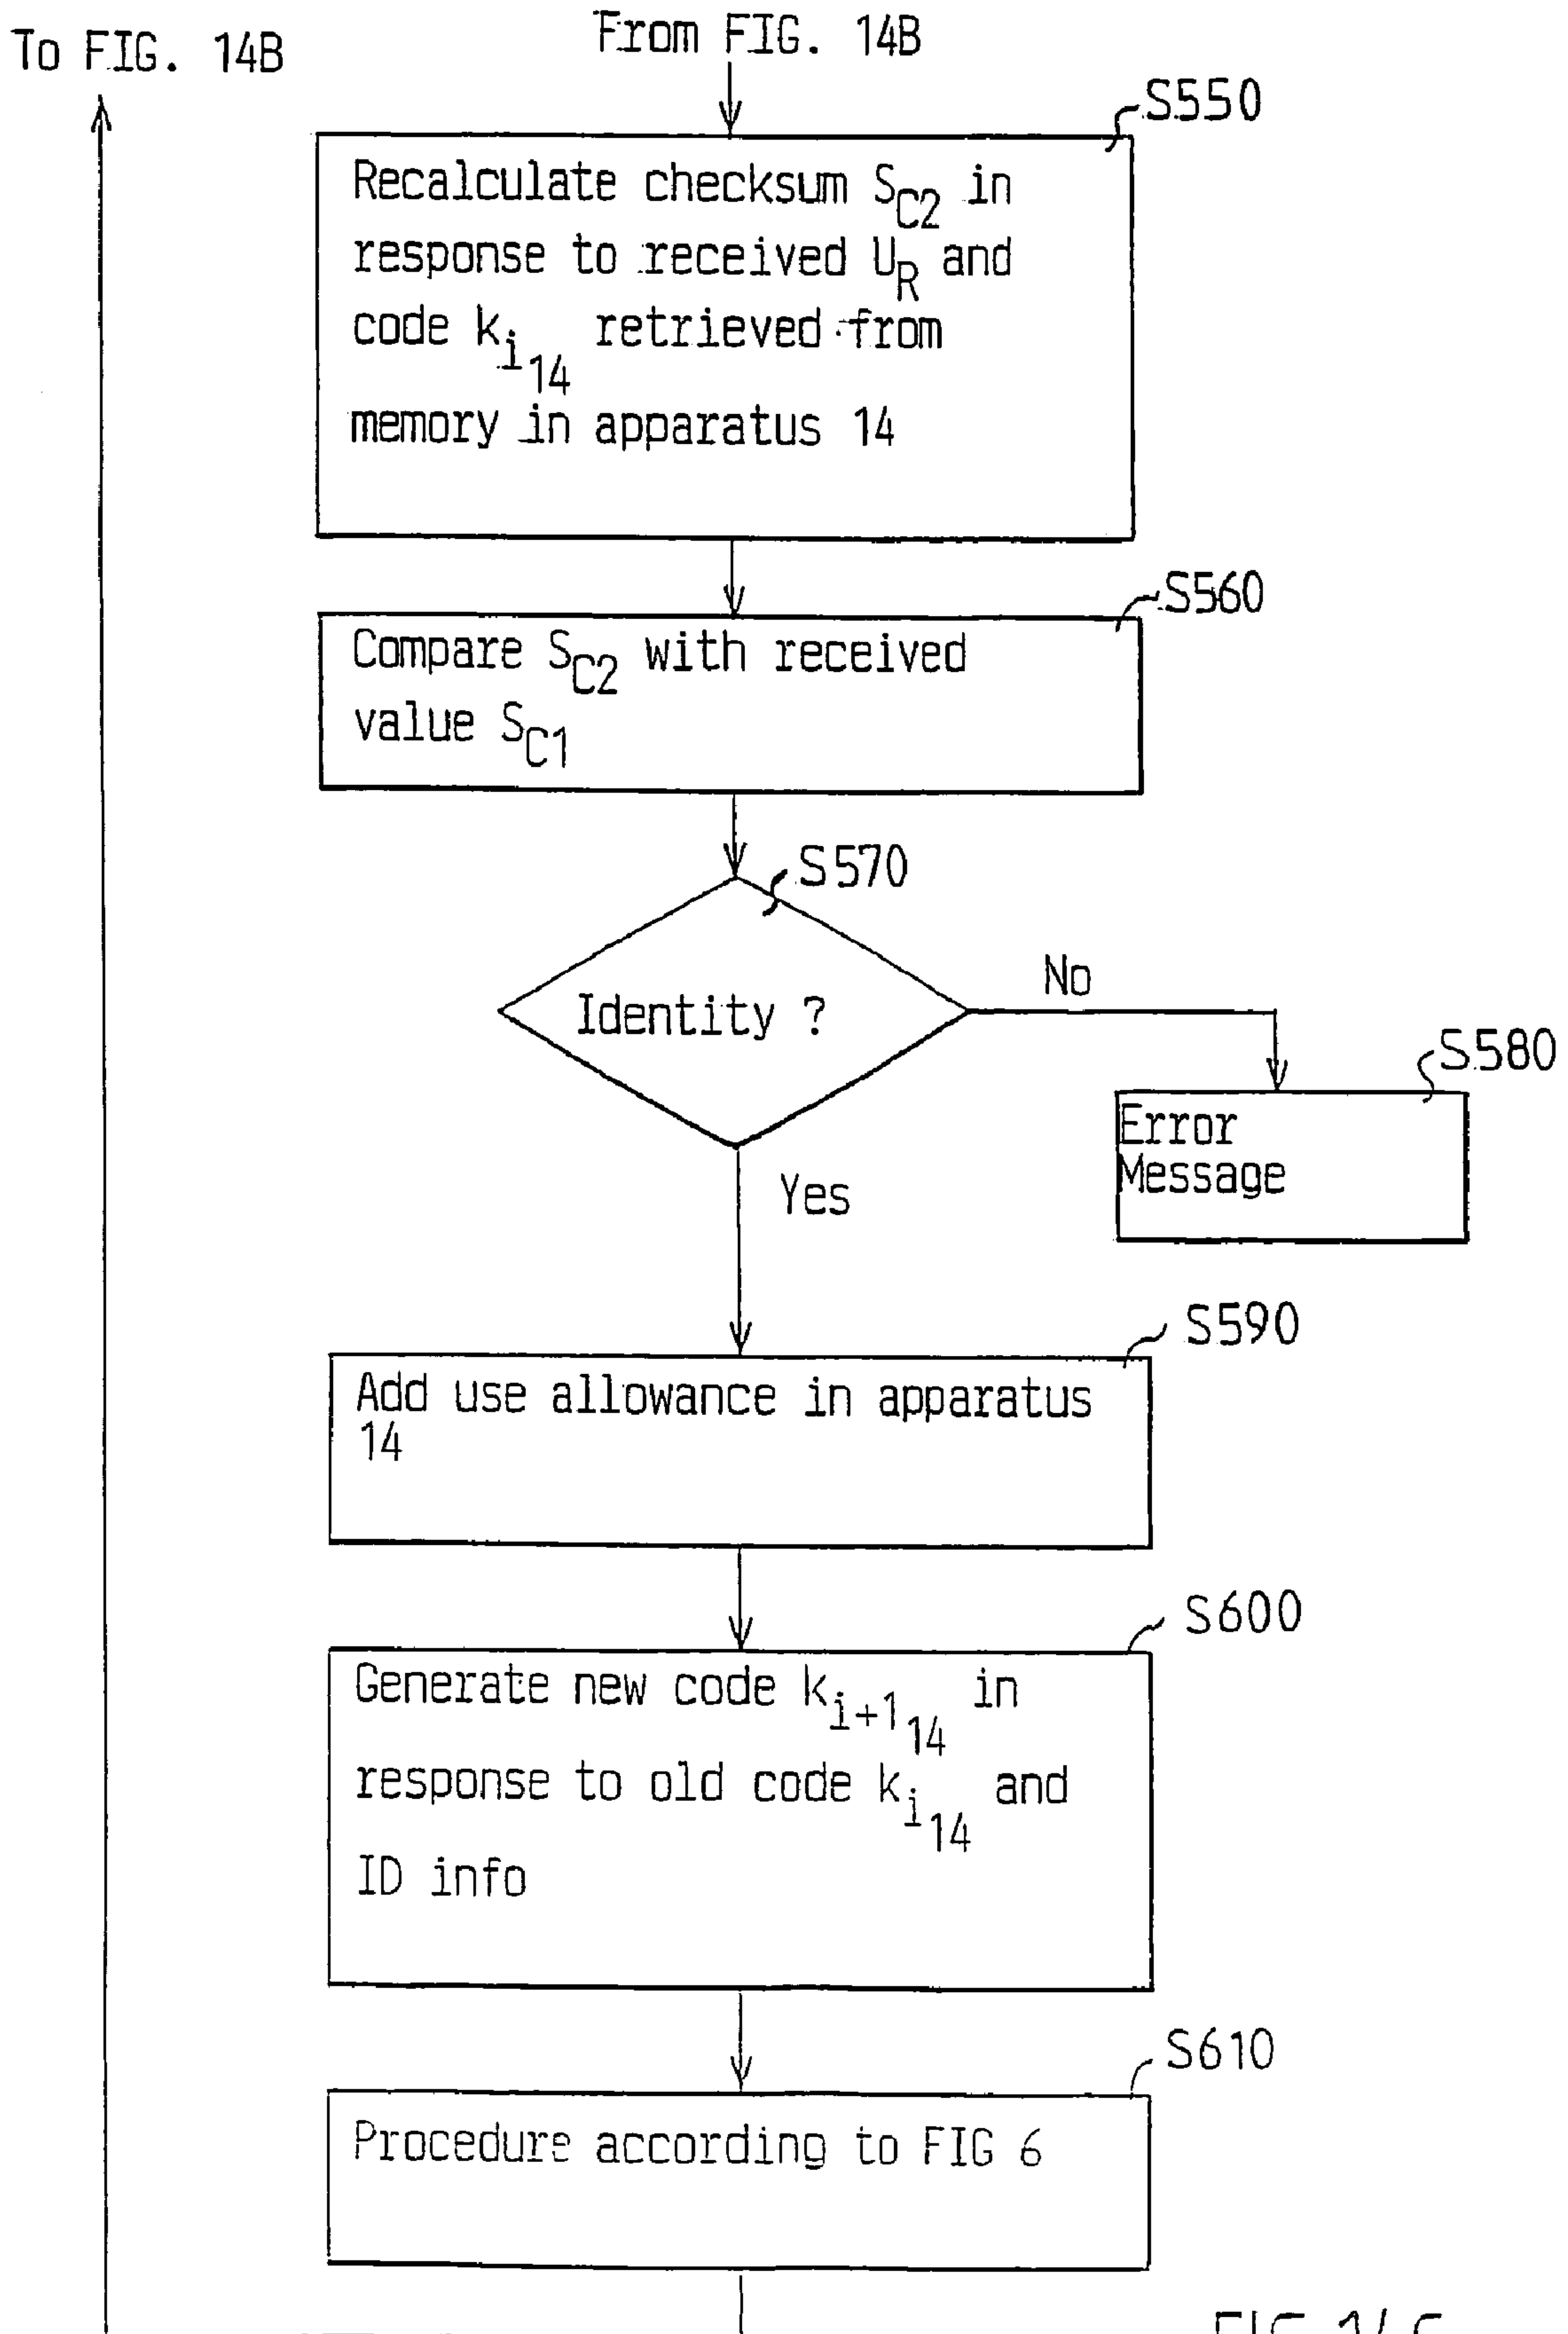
To FIG. 14B

From FIG. 14B

S550

Recalculate checksum $S_{C2}$ in response to received $U_R$ and code $k_{i_{14}}$ retrieved from memory in apparatus 14

S560

Compare $S_{C2}$ with received value $S_{C1}$

S570

Identity ?

No

S580

Error Message

Yes

S590

Add use allowance in apparatus 14

S600

Generate new code $k_{i+1_{14}}$ in response to old code $k_{i_{14}}$ and ID info

S610

Procedure according to FIG 6

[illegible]